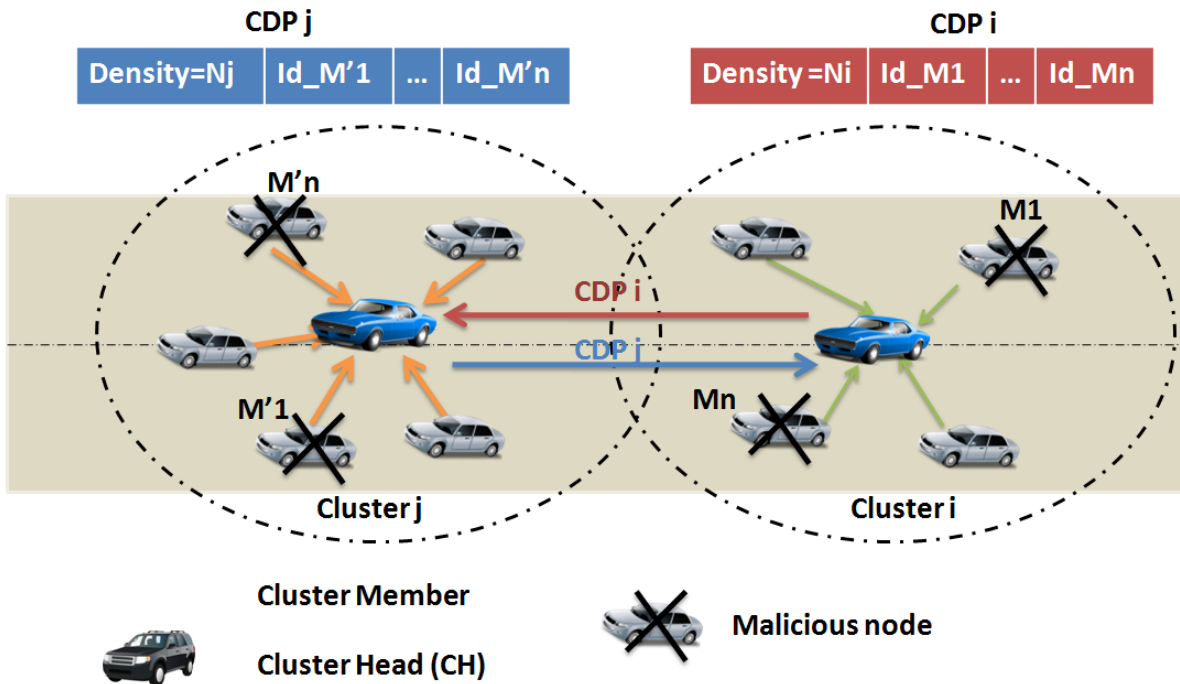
CDP j

| Density=Nj | Id_M’1 | … | Id_M’n |
|---|---|---|---|

CDP i

| Density =Ni | Id_M1 | … | Id_Mn |
|---|---|---|---|

M’n

M1

CDP i

CDP j

M’1

Mn

Cluster j

Cluster i

Cluster Member

Malicious node

Cluster Head (CH)